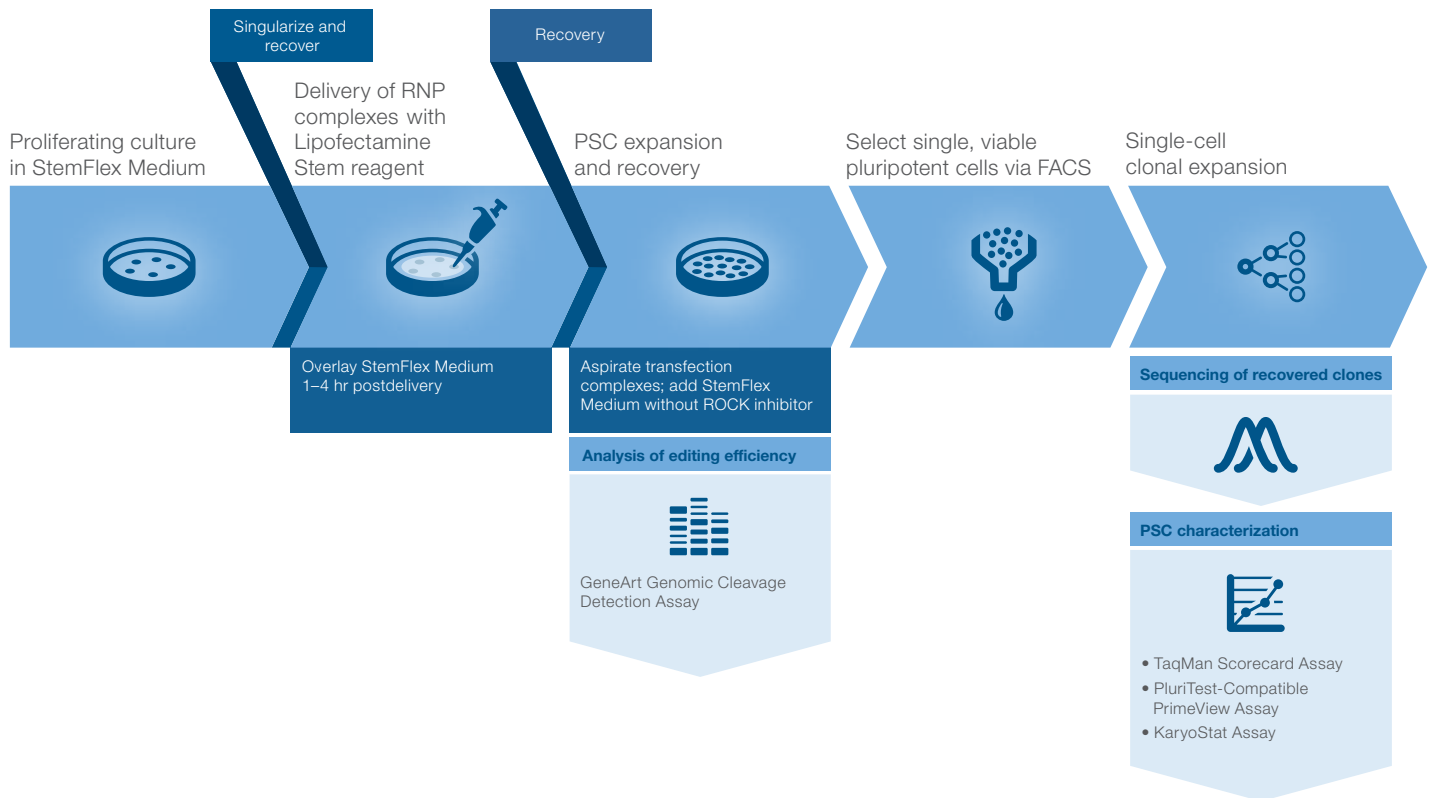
Singularize and recover

Recovery

Proliferating culture in StemFlex Medium

Delivery of RNP complexes with Lipofectamine Stem reagent

PSC expansion and recovery

Select single, viable pluripotent cells via FACS

Single-cell clonal expansion

Overlay StemFlex Medium 1–4 hr postdelivery

Aspirate transfection complexes; add StemFlex Medium without ROCK inhibitor

Analysis of editing efficiency

GeneArt Genomic Cleavage Detection Assay

Sequencing of recovered clones

PSC characterization

• TaqMan Scorecard Assay
• PluriTest-Compatible PrimeView Assay
• KaryoStat Assay